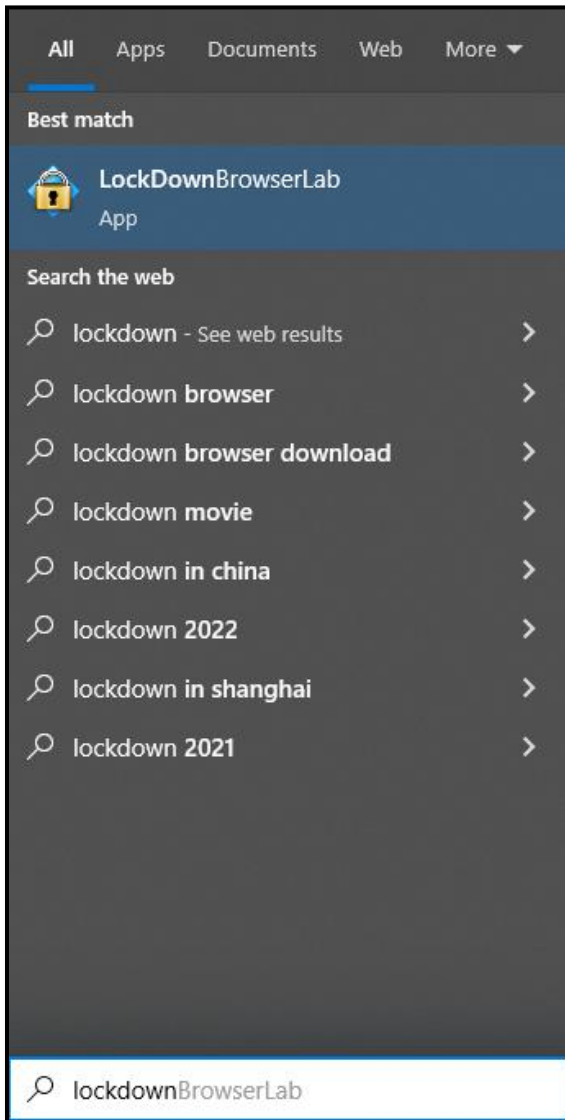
All Apps Documents Web More

Best match

LockDownBrowserLab
App

Search the web

lockdown - See web results

lockdown browser

lockdown browser download

lockdown movie

lockdown in china

lockdown 2022

lockdown in shanghai

lockdown 2021

lockdownBrowserLab